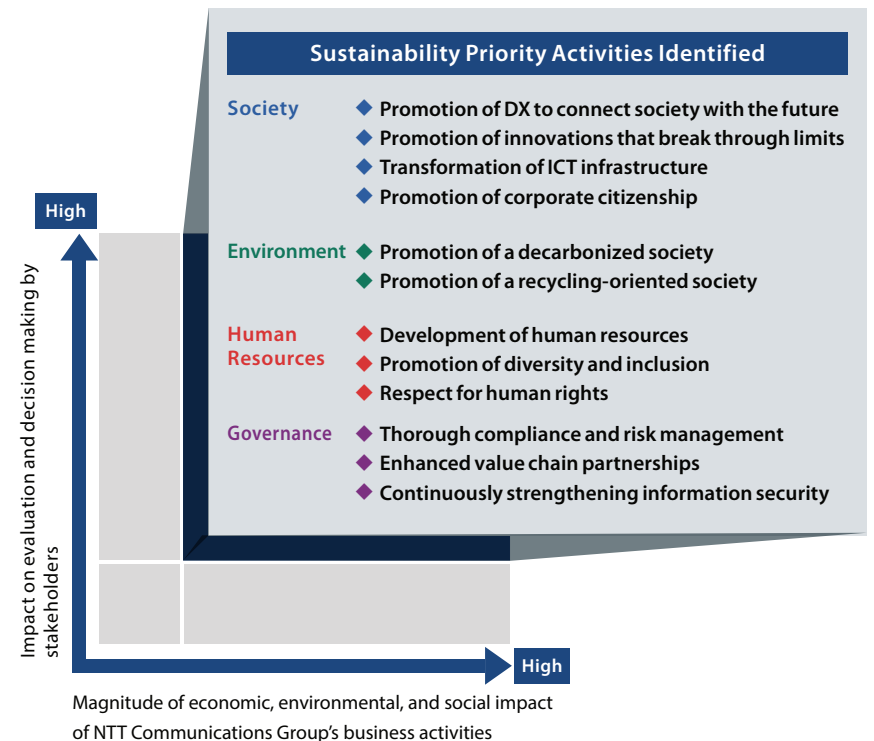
Sustainability Priority Activities Identified

Society
◆ Promotion of DX to connect society with the future
◆ Promotion of innovations that break through limits
◆ Transformation of ICT infrastructure
◆ Promotion of corporate citizenship

Environment
◆ Promotion of a decarbonized society
◆ Promotion of a recycling-oriented society

Human Resources
◆ Development of human resources
◆ Promotion of diversity and inclusion
◆ Respect for human rights

Governance
◆ Thorough compliance and risk management
◆ Enhanced value chain partnerships
◆ Continuously strengthening information security

High

Impact on evaluation and decision making by stakeholders

High

Magnitude of economic, environmental, and social impact of NTT Communications Group's business activities